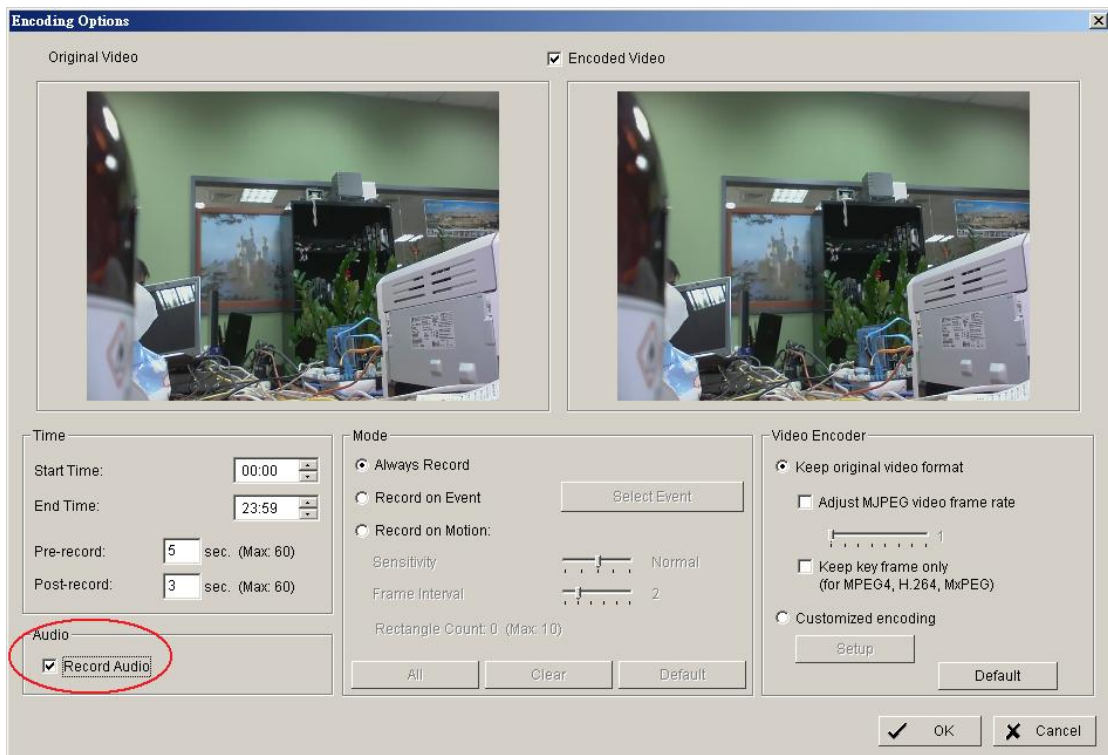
Encoding Options

Original Video

Encoded Video

Time

Start Time: 00:00

End Time: 23:59

Pre-record: 5 sec. (Max: 60)

Post-record: 3 sec. (Max: 60)

Audio

Record Audio

Mode

Always Record

Record on Event

Select Event

Record on Motion:

Sensitivity Normal

Frame Interval 2

Rectangle Count: 0 (Max: 10)

All Clear Default

Video Encoder

Keep original video format

Adjust MJPEG video frame rate

1

Keep key frame only (for MPEG4, H.264, MxPEG)

Customized encoding

Setup

Default

OK

Cancel